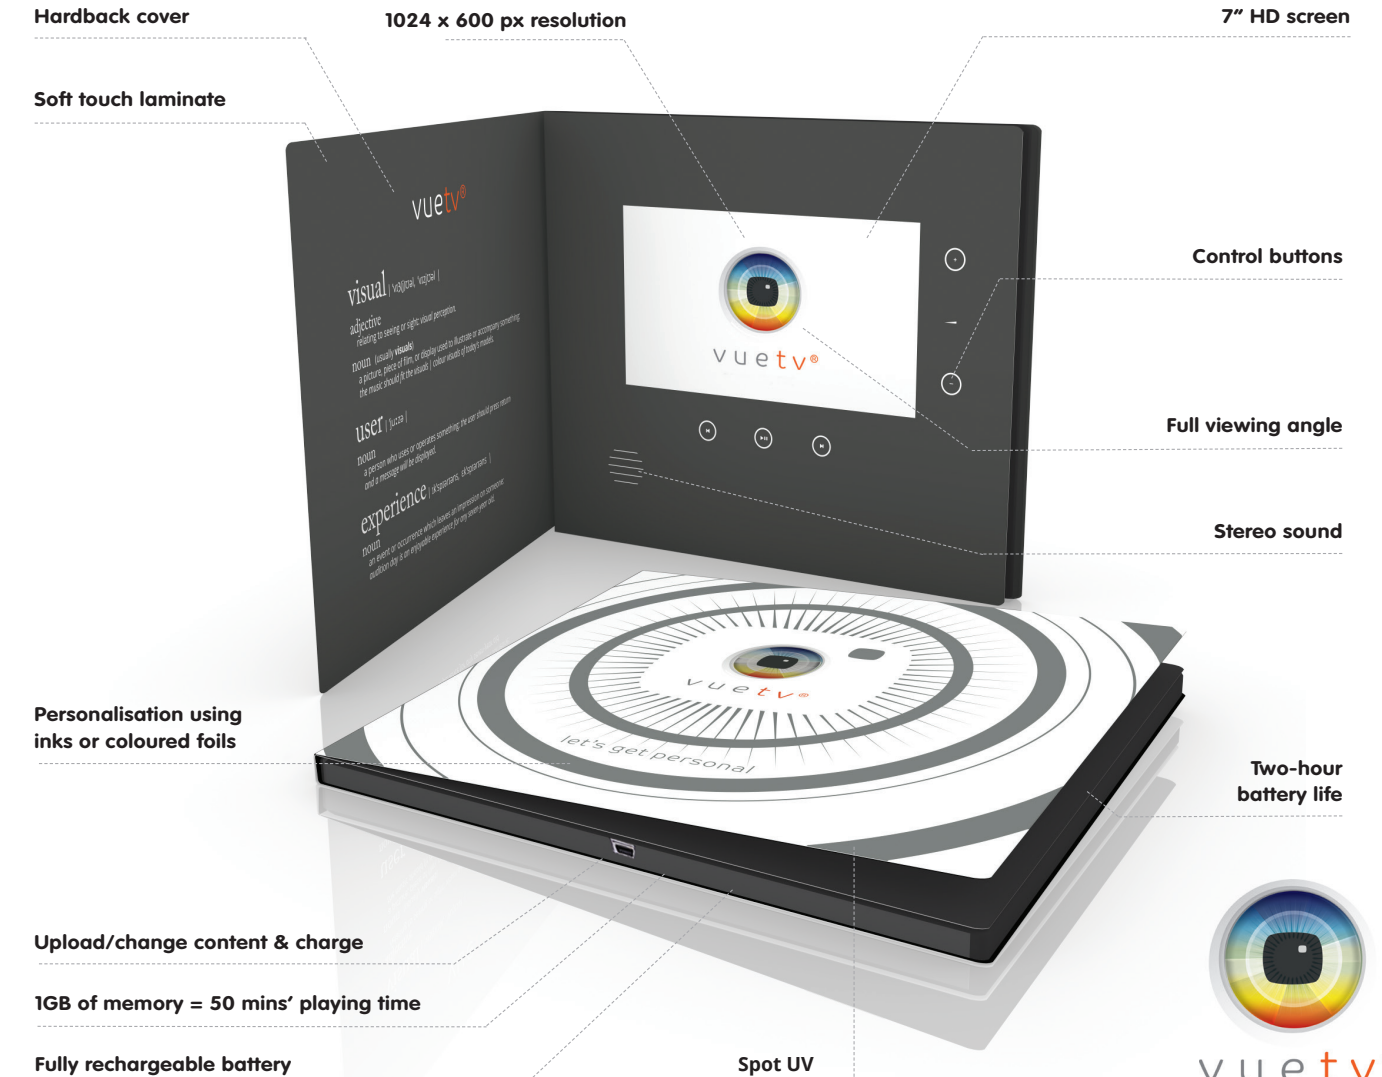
Hardback cover

1024 x 600 px resolution

7" HD screen

Soft touch laminate

vuetv®

visual | ˈvɪʒʊəl, ˈvɪzjʊəl |

adjective
relating to seeing or sight: visual perception.

noun (usually visuals)
a picture, piece of film, or display used to illustrate or accompany something: the music should fit the visuals | colour visuals of today's models.

user | ˈjuːzə |
noun
a person who uses or operates something: the user should press return and a message will be displayed.

experience | ɪkˈspɪərɪəns, ɛkˈspɪərɪəns |
noun
an event or occurrence which leaves an impression on someone: audition day is an enjoyable experience for any seven year old.

vuetv®

Control buttons

Full viewing angle

Stereo sound

vuetv®

let's get personal

Personalisation using inks or coloured foils

Two-hour battery life

Upload/change content & charge

1GB of memory = 50 mins' playing time

Fully rechargeable battery

Spot UV

vuetv